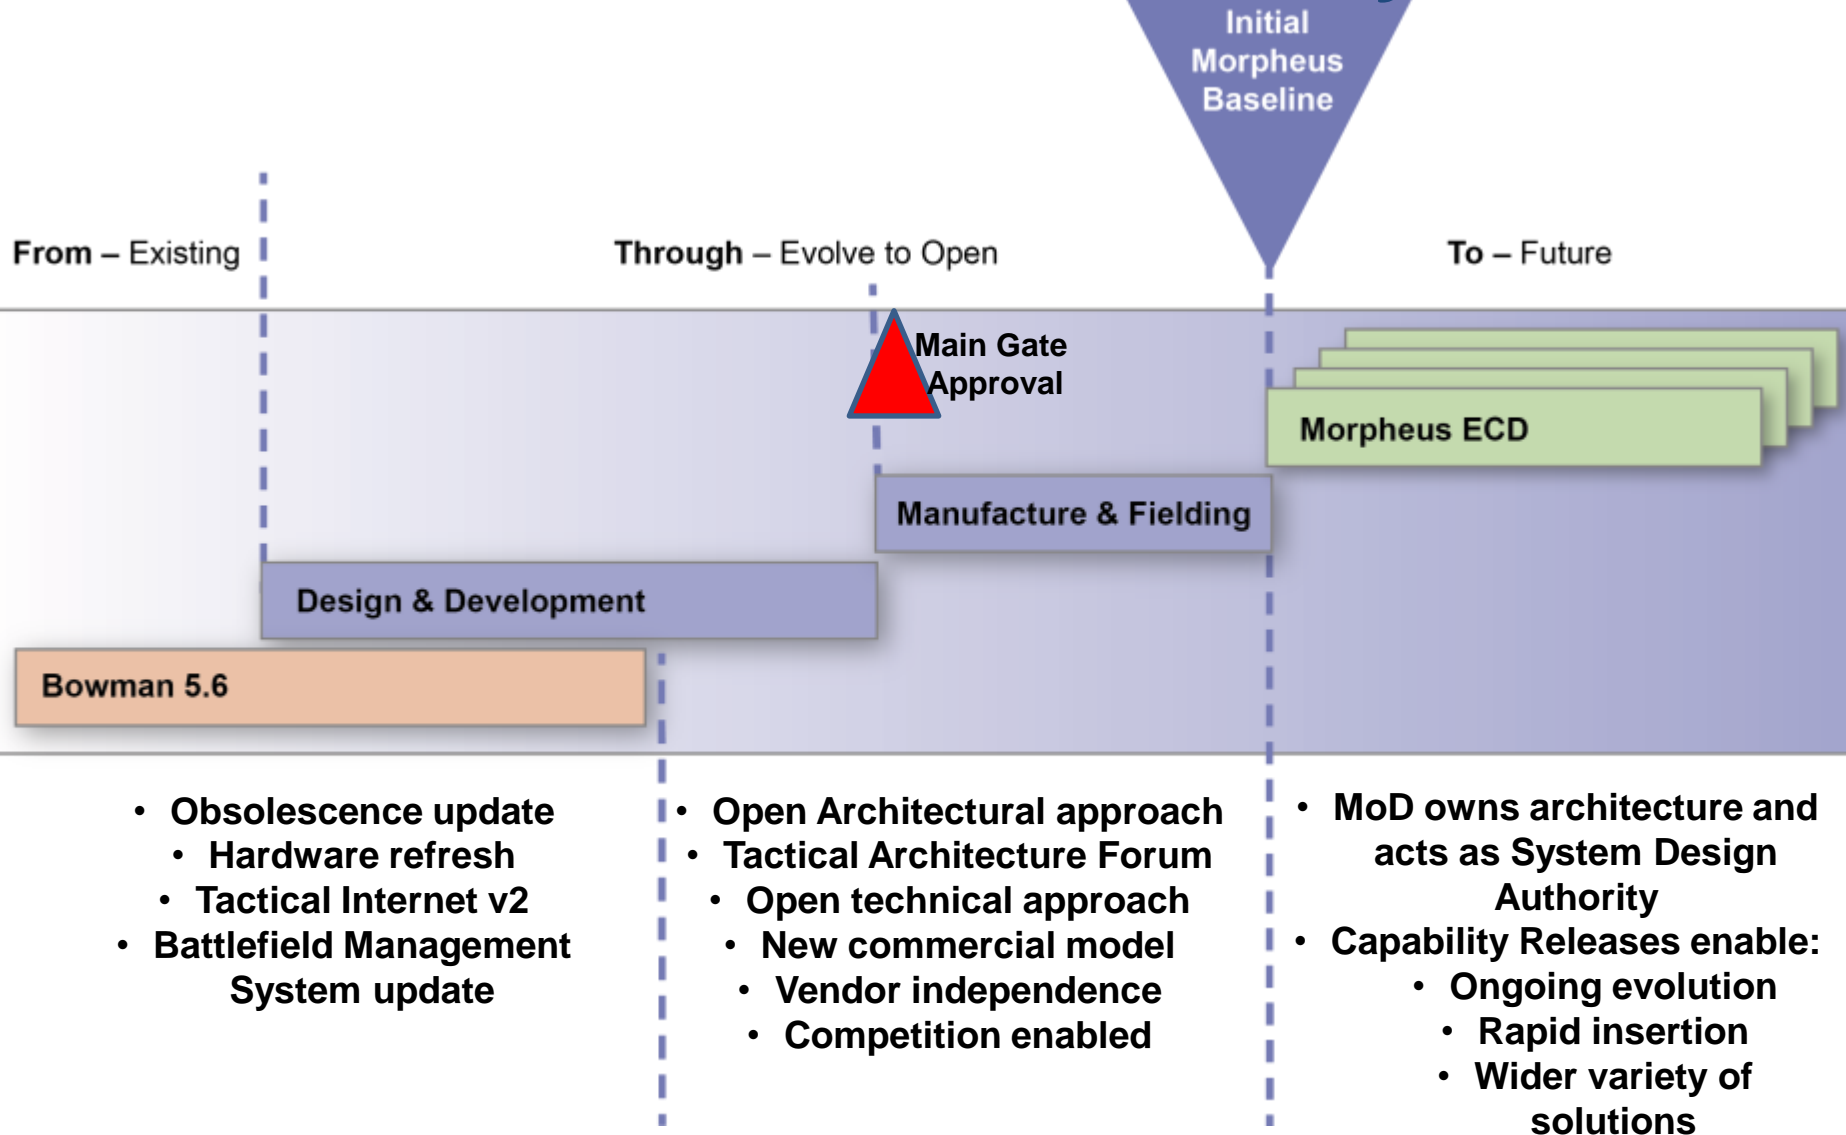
Initial Morpheus Baseline

From – Existing

Through – Evolve to Open

To – Future

Main Gate Approval

Morpheus ECD

Manufacture & Fielding

Design & Development

Bowman 5.6

• Obsolescence update
• Hardware refresh
• Tactical Internet v2
• Battlefield Management System update

• Open Architectural approach
• Tactical Architecture Forum
• Open technical approach
• New commercial model
• Vendor independence
• Competition enabled

• MoD owns architecture and acts as System Design Authority
• Capability Releases enable:
• Ongoing evolution
• Rapid insertion
• Wider variety of solutions